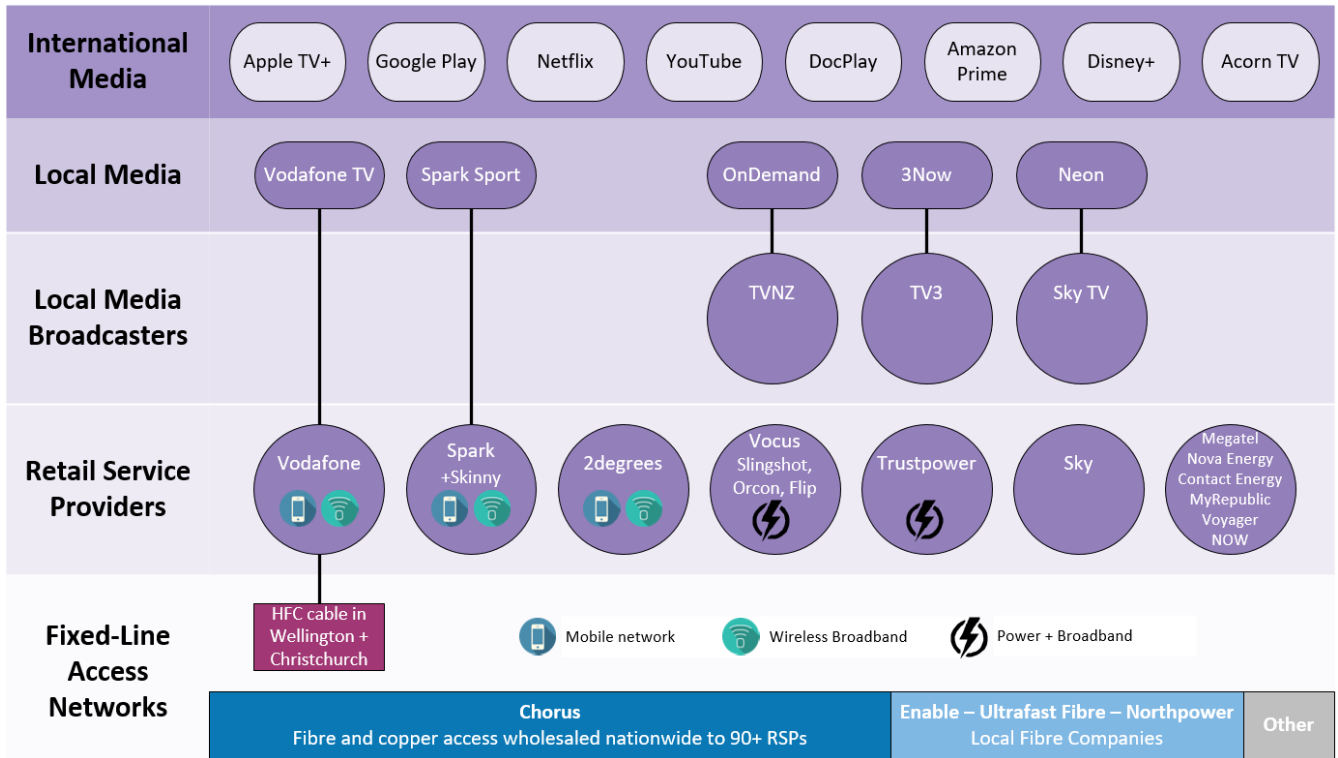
International Media

Apple TV+

Google Play

Netflix

YouTube

DocPlay

Amazon Prime

Disney+

Acorn TV

Local Media

Vodafone TV

Spark Sport

OnDemand

3Now

Neon

Local Media Broadcasters

TVNZ

TV3

Sky TV

Retail Service Providers

Vodafone

Spark +Skinny

2degrees

Vocus Slingshot, Orcon, Flip

Trustpower

Sky

Megatel
Nova Energy
Contact Energy
MyRepublic
Voyager
NOW

Fixed-Line Access Networks

HFC cable in Wellington + Christchurch

Mobile network

Wireless Broadband

Power + Broadband

Chorus
Fibre and copper access wholesaled nationwide to 90+ RSPs

Enable – Ultrafast Fibre – Northpower
Local Fibre Companies

Other